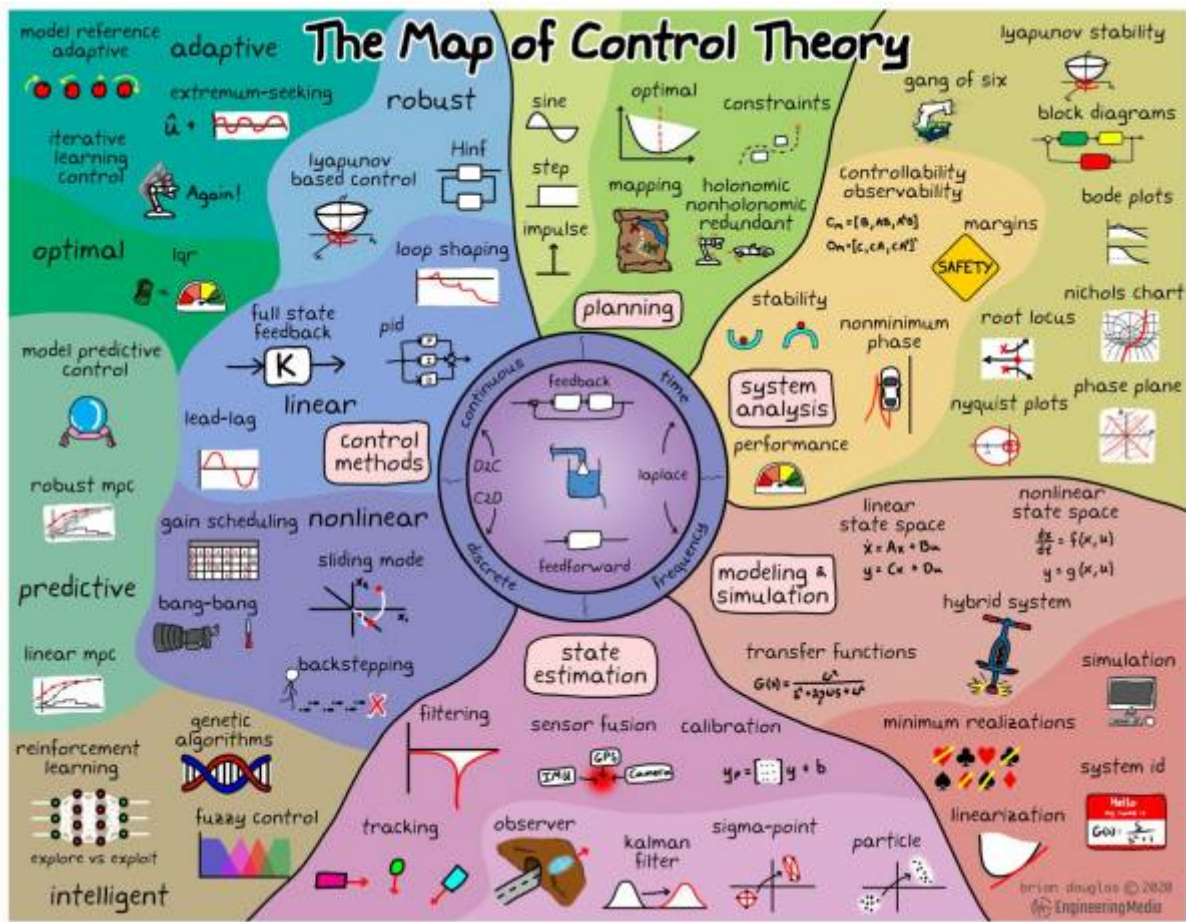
The Map of Control Theory

model reference adaptive

adaptive

extremum-seeking

$\hat{u}$ +

iterative learning control

Again!

optimal

lqr

robust

lyapunov based control

Hinf

loop shaping

full state feedback

pid

P

I

D

K

linear

lead-lag

control methods

model predictive control

robust mpc

predictive

linear mpc

gain scheduling

nonlinear

sliding mode

$x_2$

$x_1$

bang-bang

backstepping

genetic algorithms

reinforcement learning

explore vs exploit

fuzzy control

intelligent

sine

step

impulse

optimal

constraints

mapping

holonomic nonholonomic redundant

planning

lyapunov stability

gang of six

block diagrams

controllability observability

$C_m = [B, AB, A^2B]$

$O_m = [C, CA, CA^2]$

margins

SAFETY

bode plots

stability

nonminimum phase

root locus

nichols chart

system analysis

nyquist plots

phase plane

performance

continuous

time

feedback

D2C

C2D

laplace

feedforward

discrete

frequency

linear state space

$\dot{x} = Ax + Bu$

$y = Cx + Du$

nonlinear state space

$\frac{dx}{dt} = f(x, u)$

$y = g(x, u)$

modeling & simulation

hybrid system

transfer functions

$G(s) = \frac{\omega^2}{s^2 + 2\zeta\omega s + \omega^2}$

simulation

minimum realizations

system id

Hello

linearization

state estimation

filtering

sensor fusion

IMU

GPS

Camera

calibration

$y_c = [\;] y + b$

tracking

observer

kalman filter

sigma-point

particle

brian douglas © 2020

EngineeringMedia